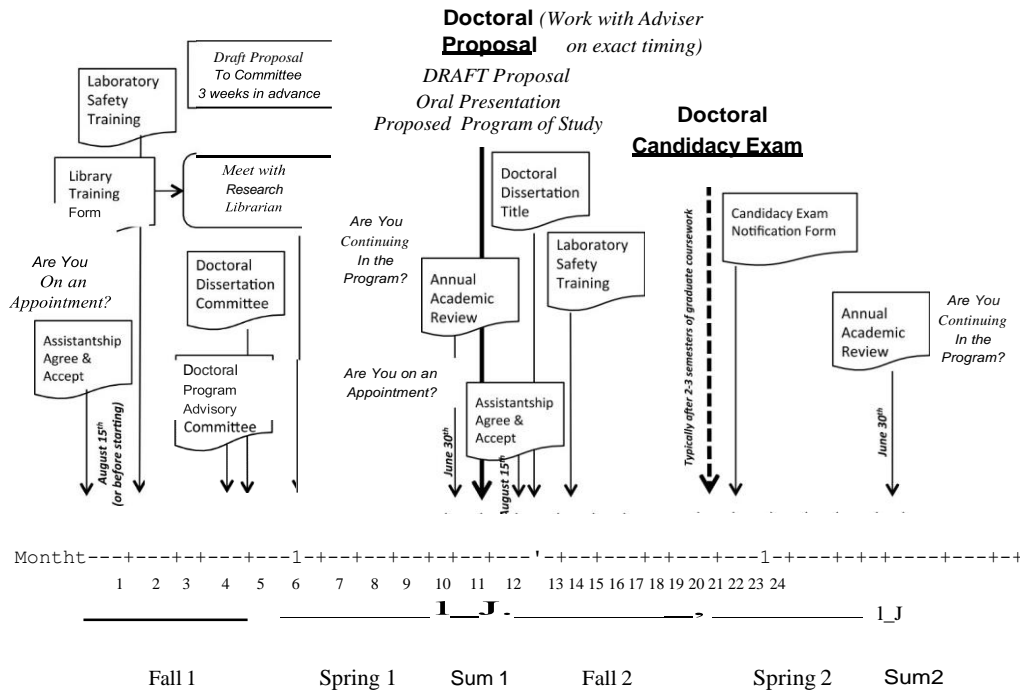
Doctoral (Work with Adviser
Proposal on exact timing)

DRAFT Proposal
Oral Presentation
Proposed Program of Study

Draft Proposal
To Committee
3 weeks in advance

Laboratory Safety Training

Library Training Form

Meet with Research Librarian

Are You On an Appointment?

Assistantship Agree & Accept

August $15^{th}$ (or before starting)

Doctoral Dissertation Committee

Doctoral Program Advisory Committee

Are You Continuing In the Program?

Annual Academic Review

Are You on an Appointment?

June $30^{th}$

Doctoral Dissertation Title

Laboratory Safety Training

Assistantship Agree & Accept

August $15^{th}$

Doctoral
Candidacy Exam

Typically after 2-3 semesters of graduate coursework

Candidacy Exam Notification Form

Annual Academic Review

Are You Continuing In the Program?

June $30^{th}$

Montht---+---+-+---+---1-+--+---+--+--+---'-+--+---+-+---+---1-+---+-+---+---+-+

1 2 3 4 5 6 7 8 9 10 11 12 13 14 15 16 17 18 19 20 21 22 23 24

1__J - __, 1_J

Fall 1 Spring 1 Sum 1 Fall 2 Spring 2 Sum2